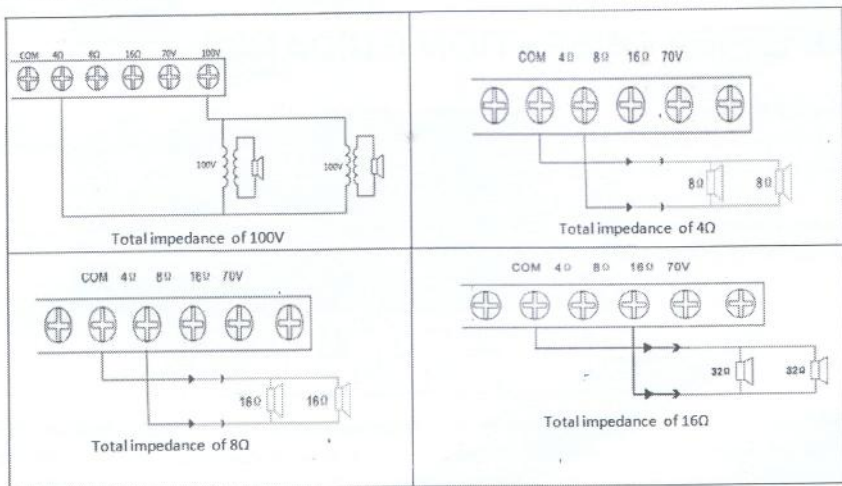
COM 4Ω 8Ω 16Ω 70V 100V

100V

100V

Total impedance of 100V

COM 4Ω 8Ω 16Ω 70V

8Ω

8Ω

Total impedance of 4Ω

COM 4Ω 8Ω 16Ω 70V

16Ω

16Ω

Total impedance of 8Ω

COM 4Ω 8Ω 16Ω 70V

32Ω

32Ω

Total impedance of 16Ω